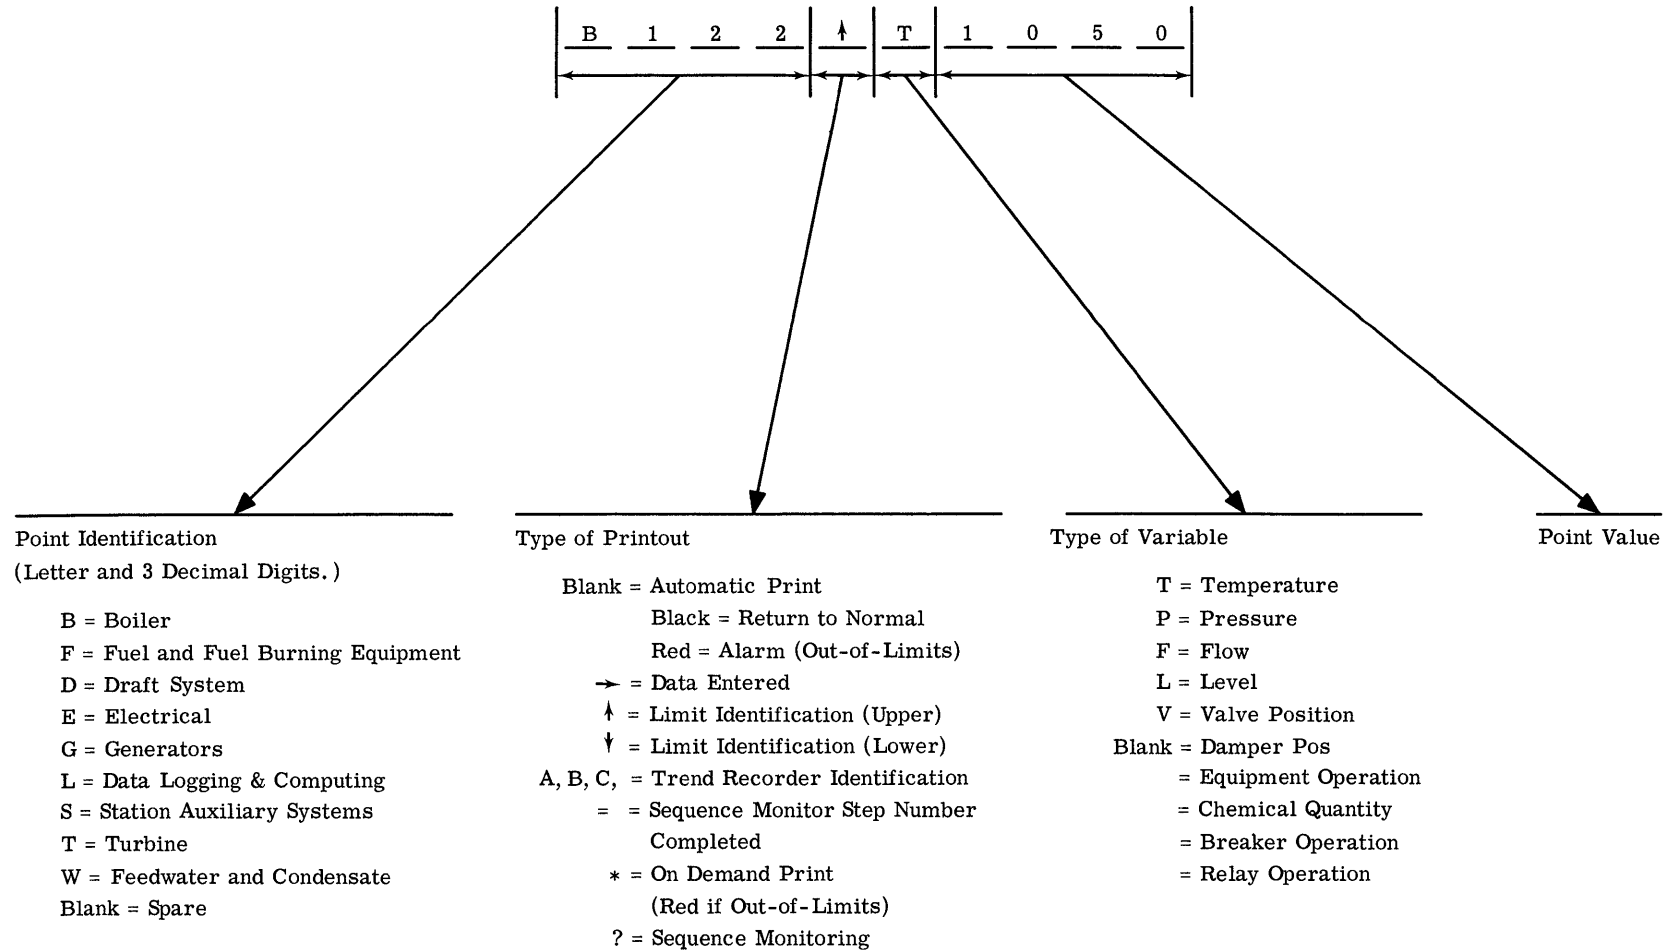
B 1 2 2 ↑ T 1 0 5 0

Point Identification
(Letter and 3 Decimal Digits.)

B = Boiler
F = Fuel and Fuel Burning Equipment
D = Draft System
E = Electrical
G = Generators
L = Data Logging & Computing
S = Station Auxiliary Systems
T = Turbine
W = Feedwater and Condensate
Blank = Spare

Type of Printout

Blank = Automatic Print
Black = Return to Normal
Red = Alarm (Out-of-Limits)
→ = Data Entered
↑ = Limit Identification (Upper)
↓ = Limit Identification (Lower)
A, B, C, = Trend Recorder Identification
= = Sequence Monitor Step Number Completed
* = On Demand Print
(Red if Out-of-Limits)
? = Sequence Monitoring

Type of Variable

T = Temperature
P = Pressure
F = Flow
L = Level
V = Valve Position
Blank = Damper Pos
= Equipment Operation
= Chemical Quantity
= Breaker Operation
= Relay Operation

Point Value